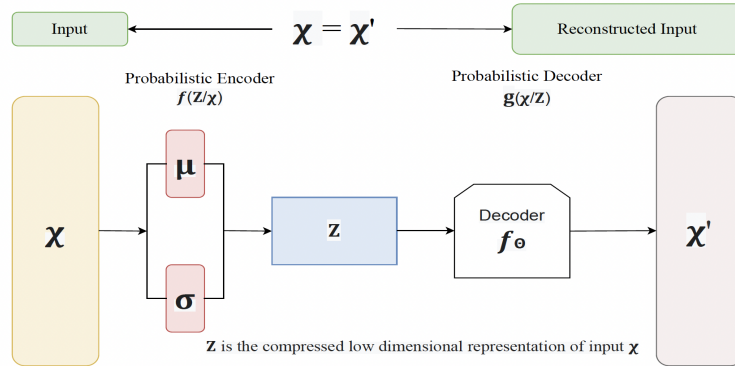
Input

$\chi = \chi'$

Reconstructed Input

Probabilistic Encoder
$f(Z/\chi)$

Probabilistic Decoder
$g(\chi/Z)$

$\chi$

$\mu$

$\sigma$

Z

Decoder
$f_\Theta$

$\chi'$

Z is the compressed low dimensional representation of input $\chi$